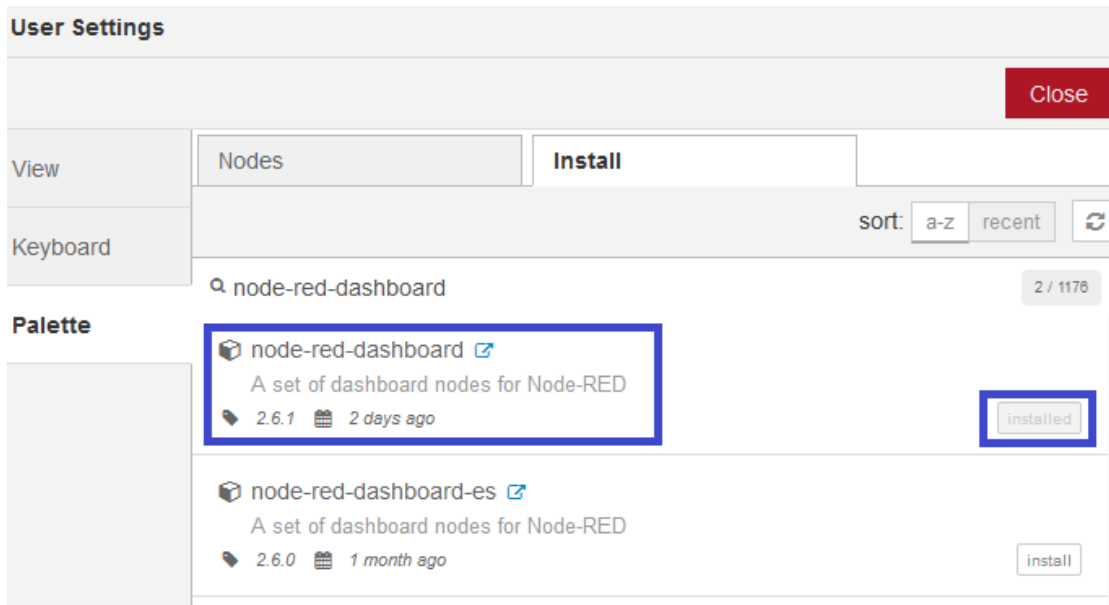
User Settings

Close

View

Keyboard

Palette

Nodes

Install

sort: a-z recent

node-red-dashboard

2 / 1176

node-red-dashboard

A set of dashboard nodes for Node-RED

2.6.1 2 days ago

installed

node-red-dashboard-es

A set of dashboard nodes for Node-RED

2.6.0 1 month ago

install